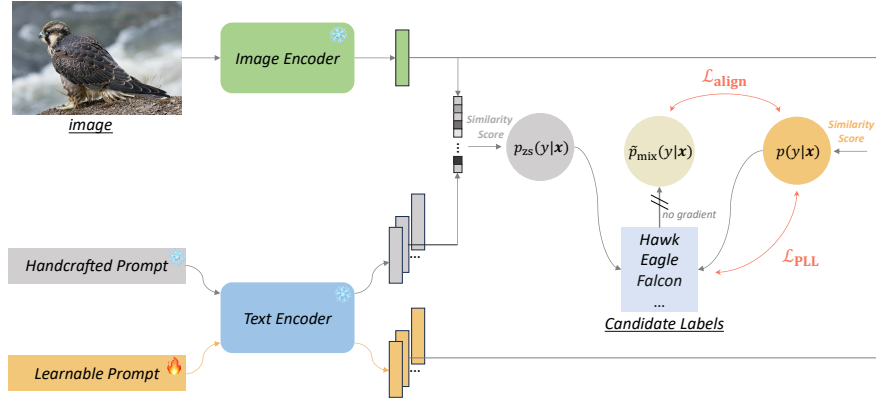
Image Encoder

image

$\mathcal{L}_{\text{align}}$

Similarity Score

$p_{\text{zs}}(y|\boldsymbol{x})$

$\tilde{p}_{\text{mix}}(y|\boldsymbol{x})$

$p(y|\boldsymbol{x})$

Similarity Score

no gradient

Hawk
Eagle
Falcon
...

Candidate Labels

$\mathcal{L}_{\text{PLL}}$

Handcrafted Prompt

Text Encoder

Learnable Prompt